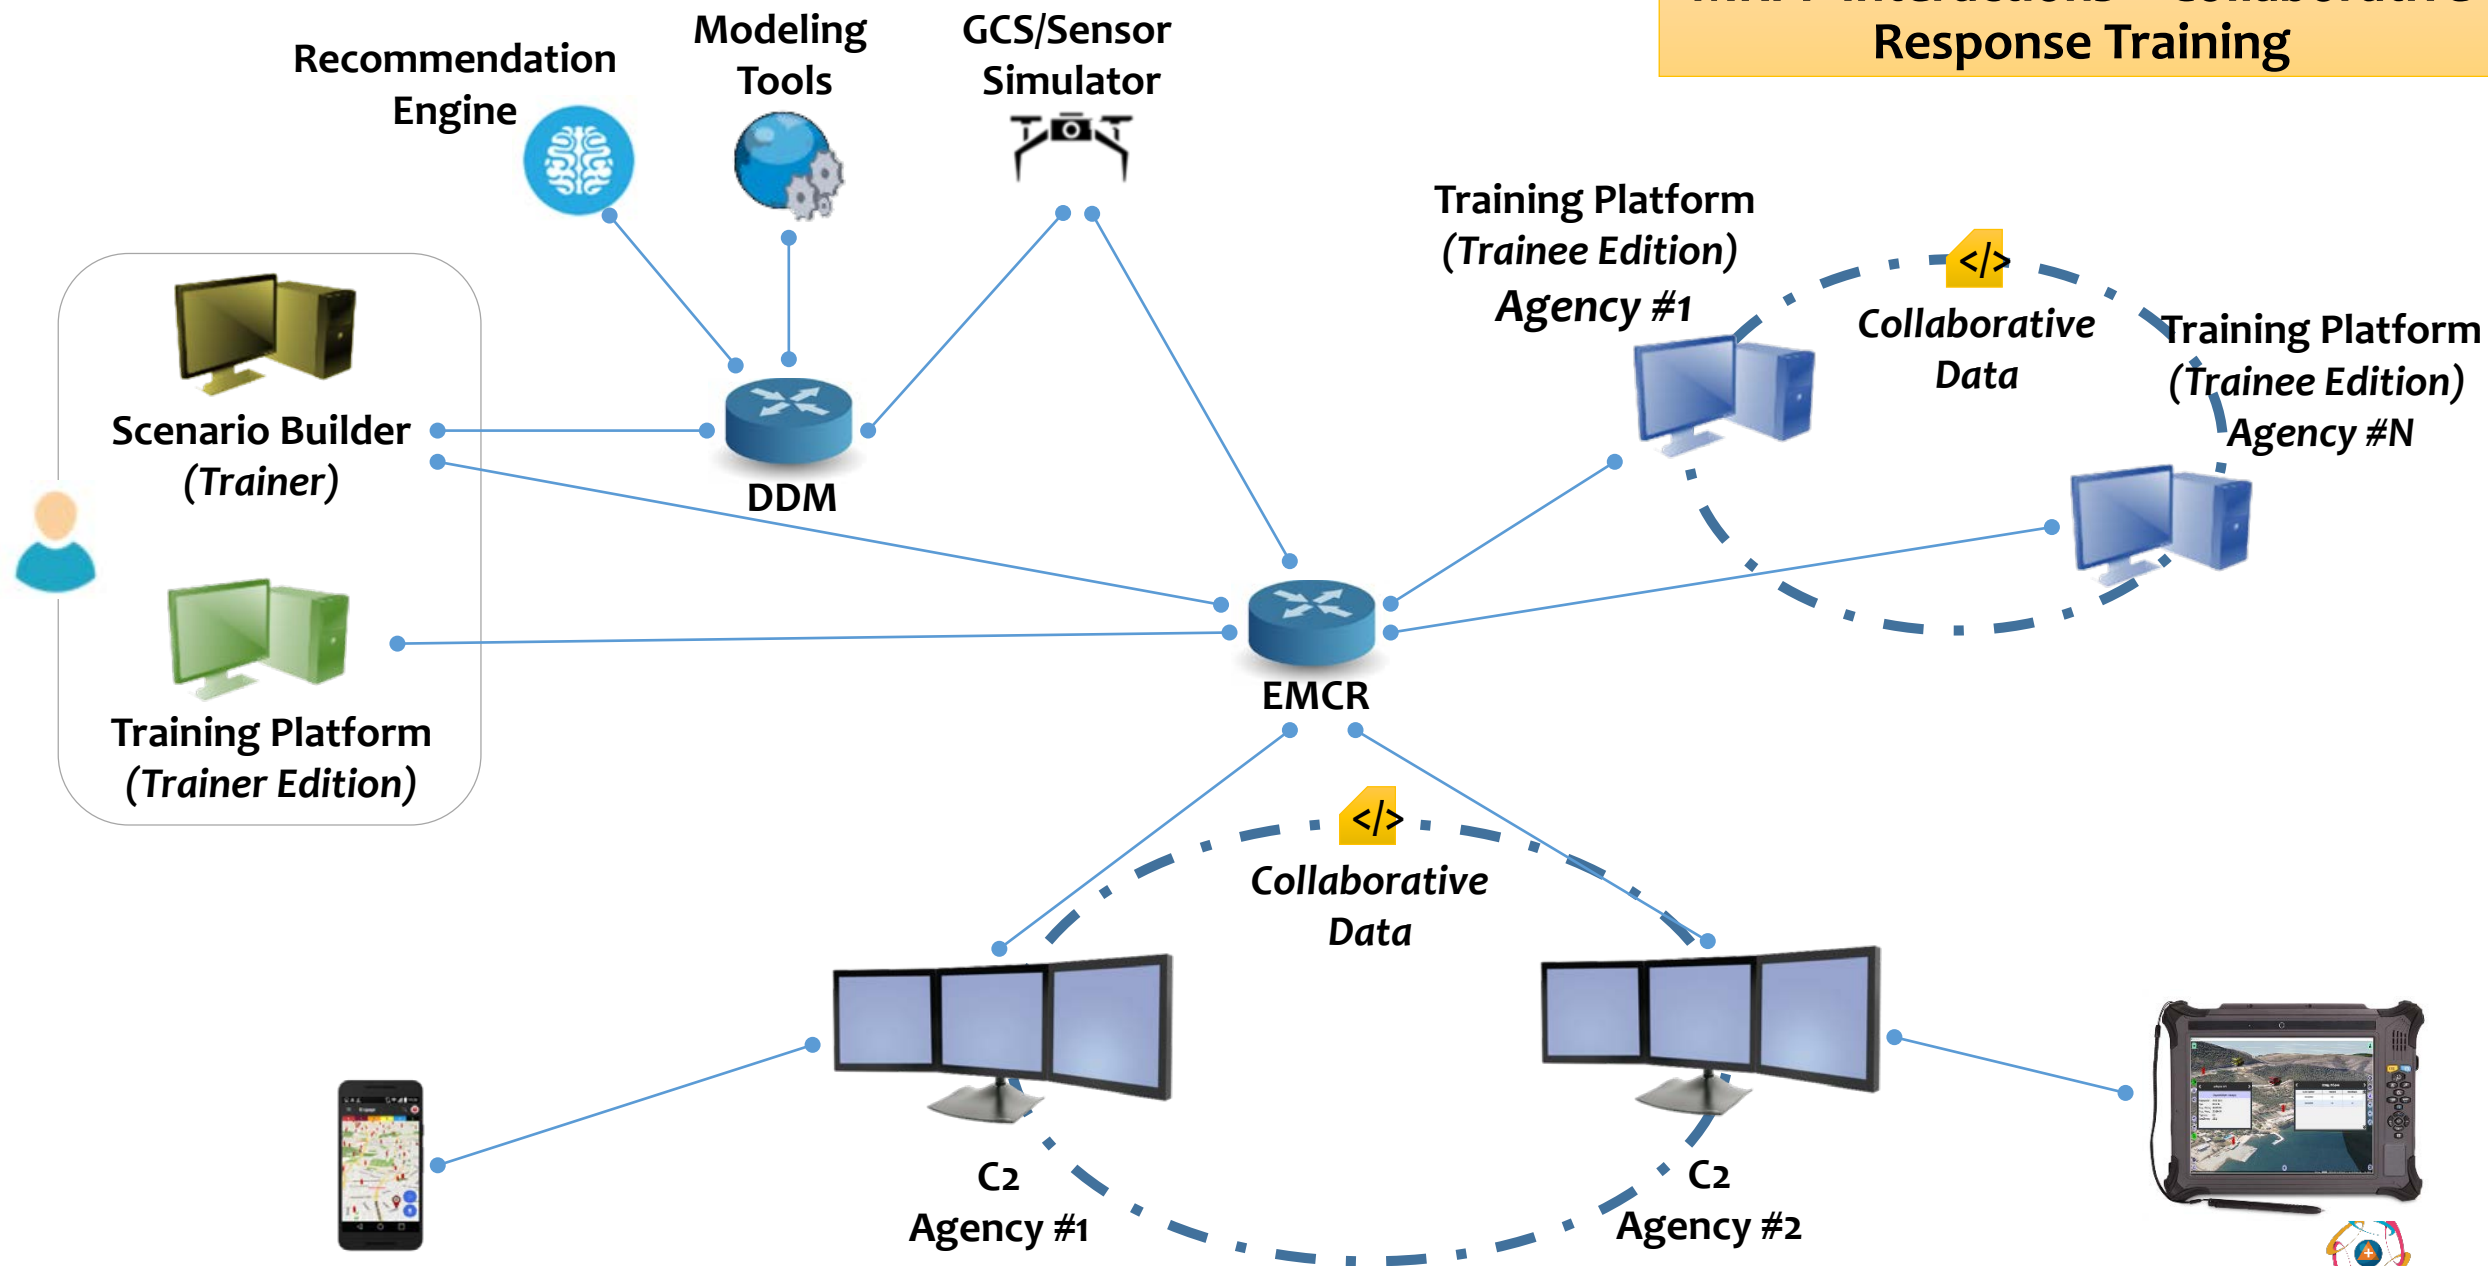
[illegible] Response Training

Recommendation Engine

Modeling Tools

GCS/Sensor Simulator

Training Platform (Trainee Edition) Agency #1

</>

Collaborative Data

Training Platform (Trainee Edition) Agency #N

Scenario Builder (Trainer)

DDM

Training Platform (Trainer Edition)

EMCR

</>

Collaborative Data

C2 Agency #1

C2 Agency #2